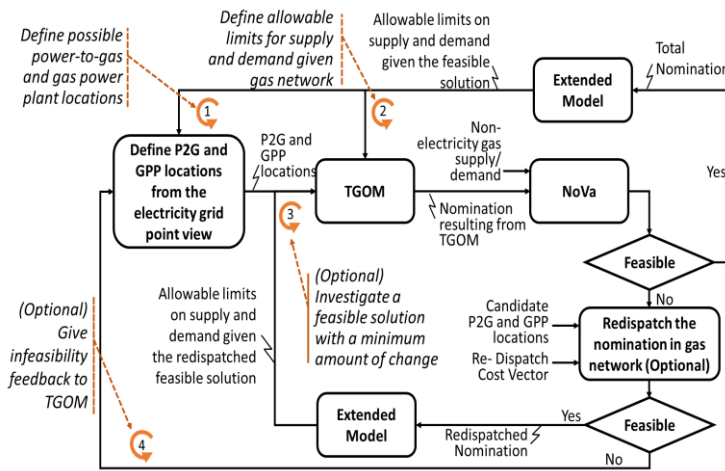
Define possible power-to-gas and gas power plant locations

1

Define allowable limits for supply and demand given gas network

2

Allowable limits on supply and demand given the feasible solution

Total Nomination

Extended Model

Define P2G and GPP locations from the electricity grid point view

P2G and GPP locations

TGOM

Non-electricity gas supply/ demand

NoVa

Yes

Nomination resulting from TGOM

3

(Optional) Investigate a feasible solution with a minimum amount of change

Feasible

No

(Optional) Give infeasibility feedback to TGOM

Allowable limits on supply and demand given the redispatched feasible solution

Candidate P2G and GPP locations

Re- Dispatch Cost Vector

Redispatch the nomination in gas network (Optional)

Extended Model

Yes

Feasible

Redispatched Nomination

4

No